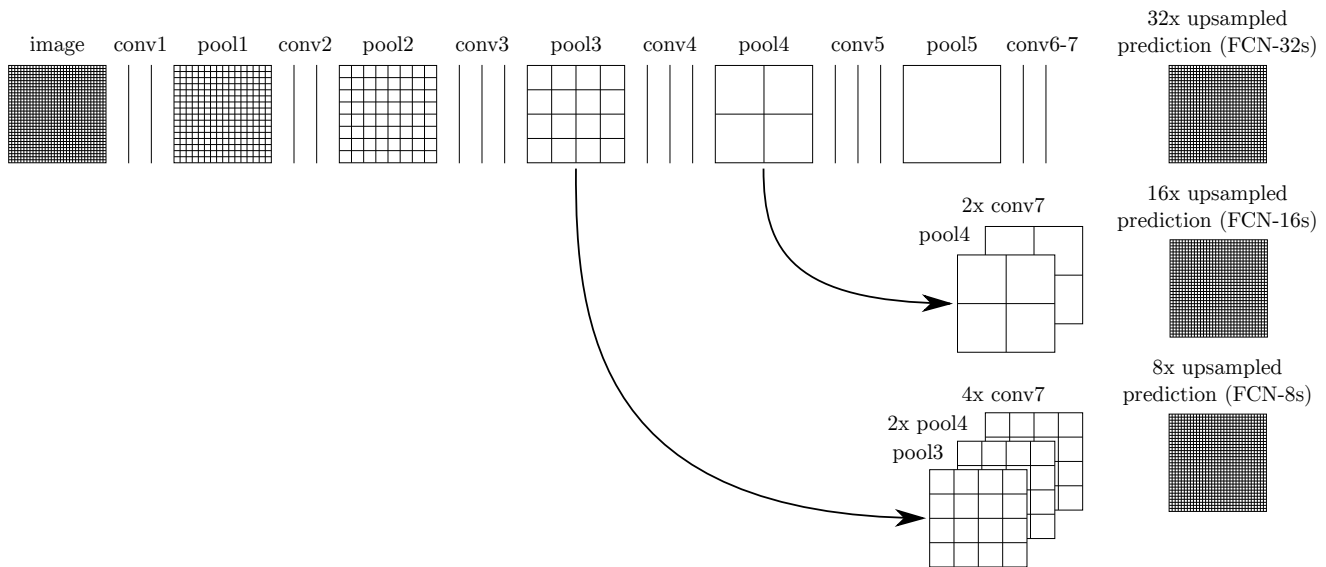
image conv1 pool1 conv2 pool2 conv3 pool3 conv4 pool4 conv5 pool5 conv6-7

32x upsampled prediction (FCN-32s)

2x conv7
pool4

16x upsampled prediction (FCN-16s)

4x conv7
2x pool4
pool3

8x upsampled prediction (FCN-8s)